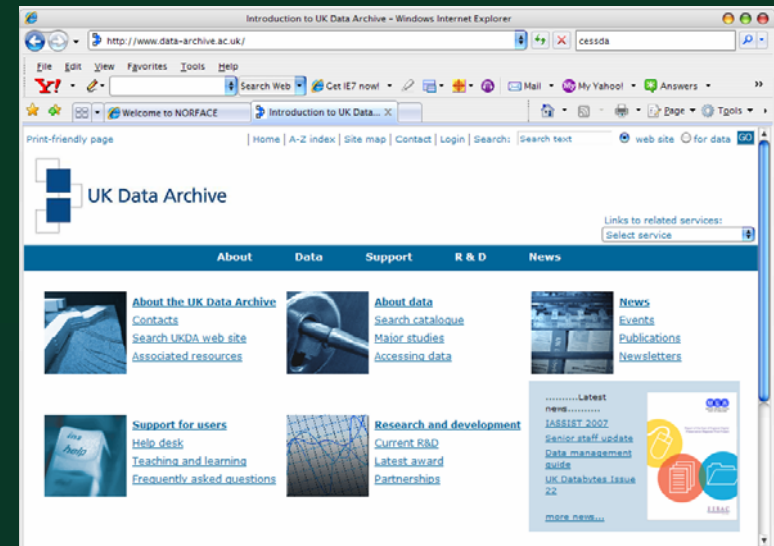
Introduction to UK Data Archive - Windows Internet Explorer

http://www.data-archive.ac.uk/

cessda

File Edit View Favorites Tools Help

Search Web

Get IE7 now!

Mail

My Yahoo!

Answers

Welcome to NORFACE

Introduction to UK Data...

Page

Tools

Print-friendly page

Home | A-Z index | Site map | Contact | Login | Search: Search text

web site

for data

GO

UK Data Archive

Links to related services:

Select service

About

Data

Support

R & D

News

About the UK Data Archive

Contacts

Search UKDA web site

Associated resources

About data

Search catalogue

Major studies

Accessing data

News

Events

Publications

Newsletters

Support for users

Help desk

Teaching and learning

Frequently asked questions

help

Research and development

Current R&D

Latest award

Partnerships

..........Latest news..........

IASSIST 2007

Senior staff update

Data management guide

UK Databytes Issue 22

more news....